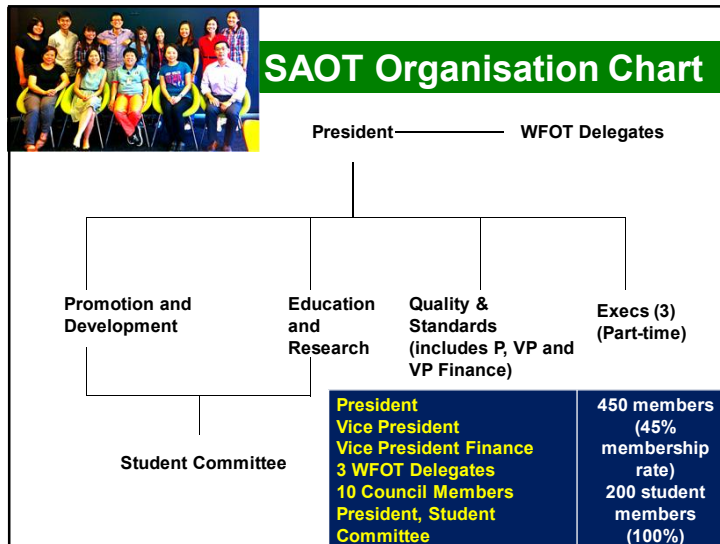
SAOT Organisation Chart

President

WFOT Delegates

Promotion and Development

Education and Research

Quality & Standards (includes P, VP and VP Finance)

Execs (3) (Part-time)

Student Committee

| President<br>Vice President<br>Vice President Finance<br>3 WFOT Delegates<br>10 Council Members<br>President, Student Committee | 450 members (45% membership rate)<br>200 student members (100%) |
|---|---|